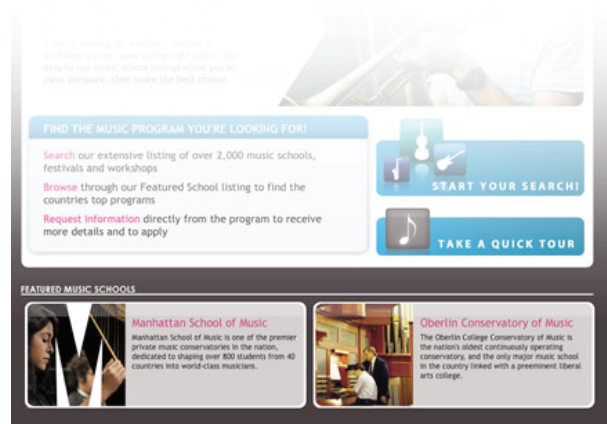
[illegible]

FIND THE MUSIC PROGRAM YOU'RE LOOKING FOR!

Search our extensive listing of over 2,000 music schools, festivals and workshops

Browse through our Featured School listing to find the countries top programs

Request Information directly from the program to receive more details and to apply

START YOUR SEARCH!

TAKE A QUICK TOUR

FEATURED MUSIC SCHOOLS

Manhattan School of Music

Manhattan School of Music is one of the premier private music conservatories in the nation, dedicated to shaping over 800 students from 40 countries into world-class musicians.

Oberlin Conservatory of Music

The Oberlin College Conservatory of Music is the nation's oldest continuously operating conservatory, and the only major music school in the country linked with a preeminent liberal arts college.